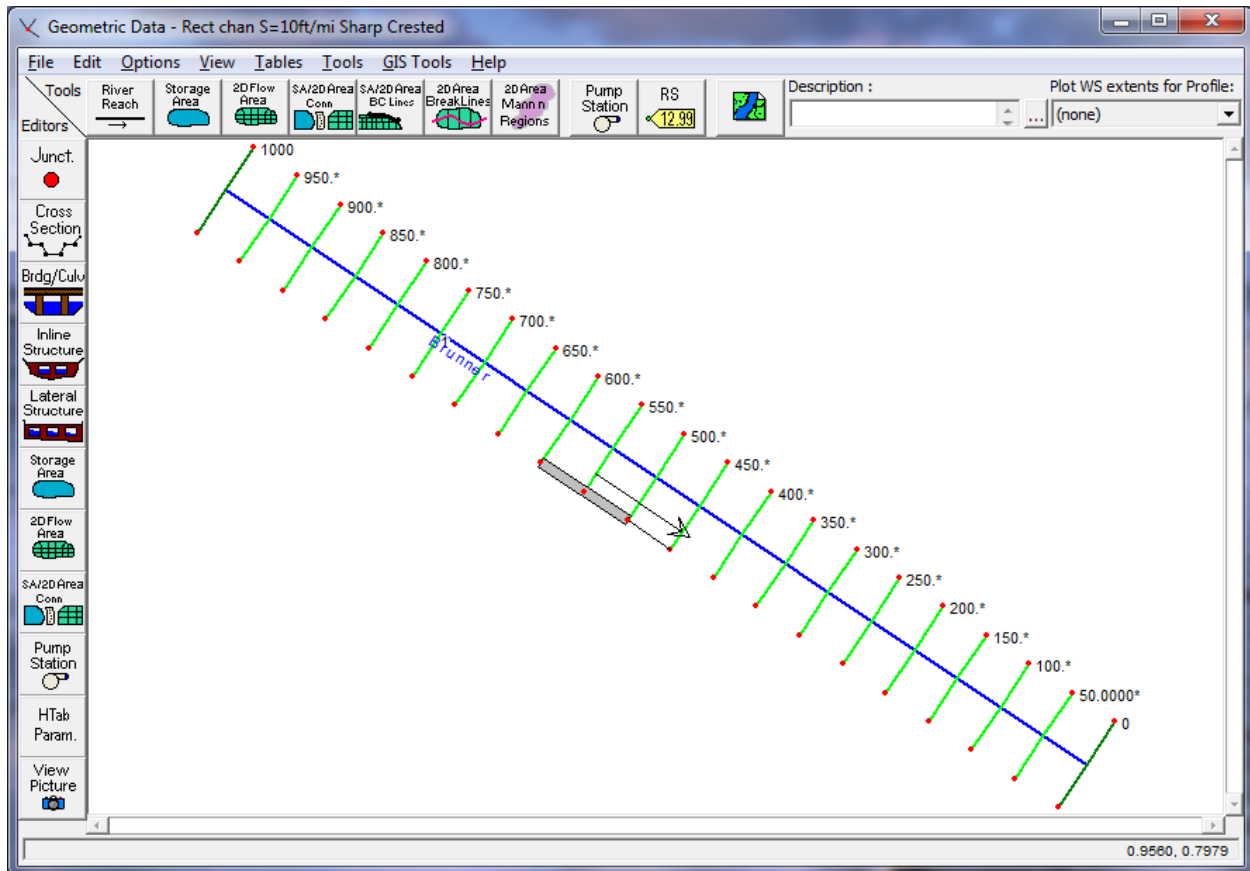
Geometric Data - Rect chan S=10ft/mi Sharp Crested

File Edit Options View Tables Tools GIS Tools Help

Tools
Editors

River Reach
Storage Area
2D Flow Area
SA/2D Area Conn
SA/2D Area BC Lines
2D Area BreakLines
2D Area Mann n Regions
Pump Station
RS 12.99

Description :

Plot WS extents for Profile:
(none)

Junct.
Cross Section
Brdg/Culv
Inline Structure
Lateral Structure
Storage Area
2D Flow Area
SA/2D Area Conn
Pump Station
HTab Param.
View Picture

1000
950.*
900.*
850.*
800.*
750.*
700.*
650.*
600.*
550.*
500.*
450.*
400.*
350.*
300.*
250.*
200.*
150.*
100.*
50.0000*
0

Brunner
R1

0.9560, 0.7979